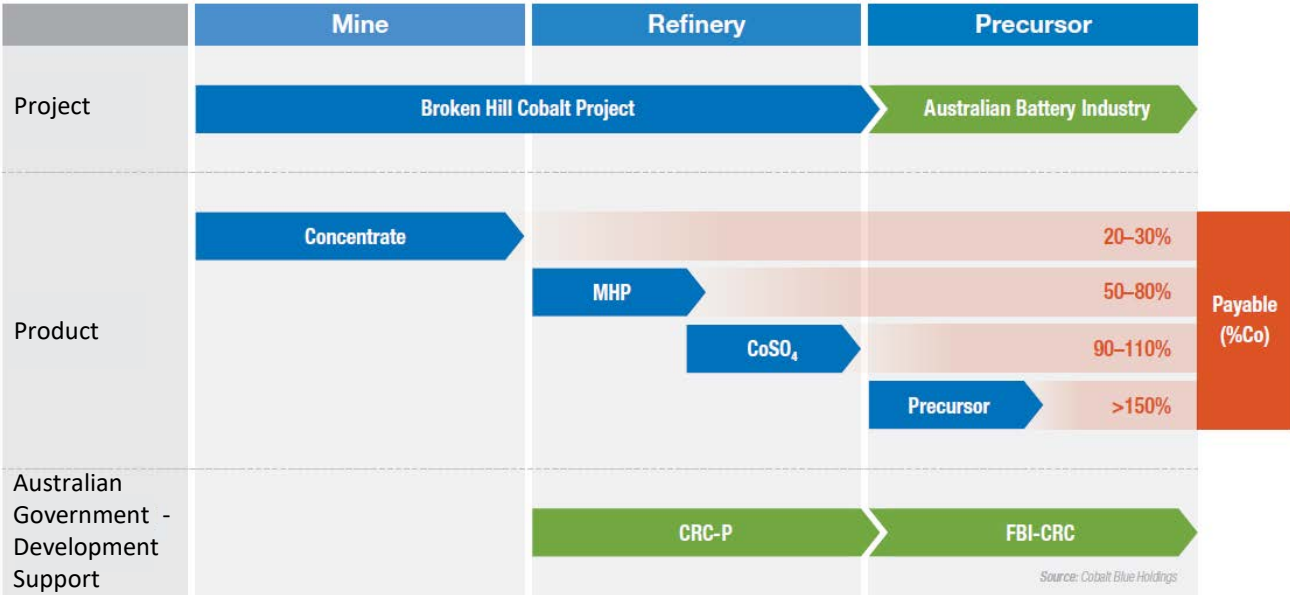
| | Mine | Refinery | Precursor |
|---|---|---|---|
| Project | Broken Hill Cobalt Project | | Australian Battery Industry |

Product

Concentrate 20–30%

MHP 50–80%

$CoSO_4$ 90–110%

Precursor >150%

Payable (%Co)

Australian Government - Development Support

CRC-P

FBI-CRC

Source: Cobalt Blue Holdings